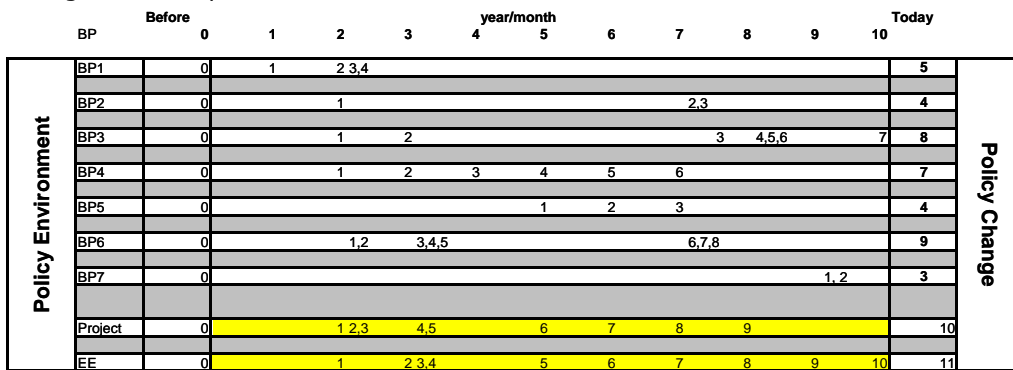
| BP | Before 0 | 1 | 2 | 3 | 4 | 5 | 6 | 7 | 8 | 9 | 10 | Today |
|---|---|---|---|---|---|---|---|---|---|---|---|---|
| BP1 | 0 | 1 | 2 3,4 | | | | | | | | | 5 |
| BP2 | 0 | | 1 | | | | | 2,3 | | | | 4 |
| BP3 | 0 | | 1 | 2 | | | | | 3 4,5,6 | | 7 | 8 |
| BP4 | 0 | | 1 | 2 | 3 | 4 | 5 | 6 | | | | 7 |
| BP5 | 0 | | | | | 1 | 2 | 3 | | | | 4 |
| BP6 | 0 | | 1,2 | 3,4,5 | | | | 6,7,8 | | | | 9 |
| BP7 | 0 | | | | | | | | | 1, 2 | | 3 |
| Project | 0 | | 1 2,3 | 4,5 | | 6 | 7 | 8 | 9 | | | 10 |
| EE | 0 | | 1 | 2 3,4 | | 5 | 6 | 7 | 8 | 9 | 10 | 11 |

year/month

Policy Environment

Policy Change